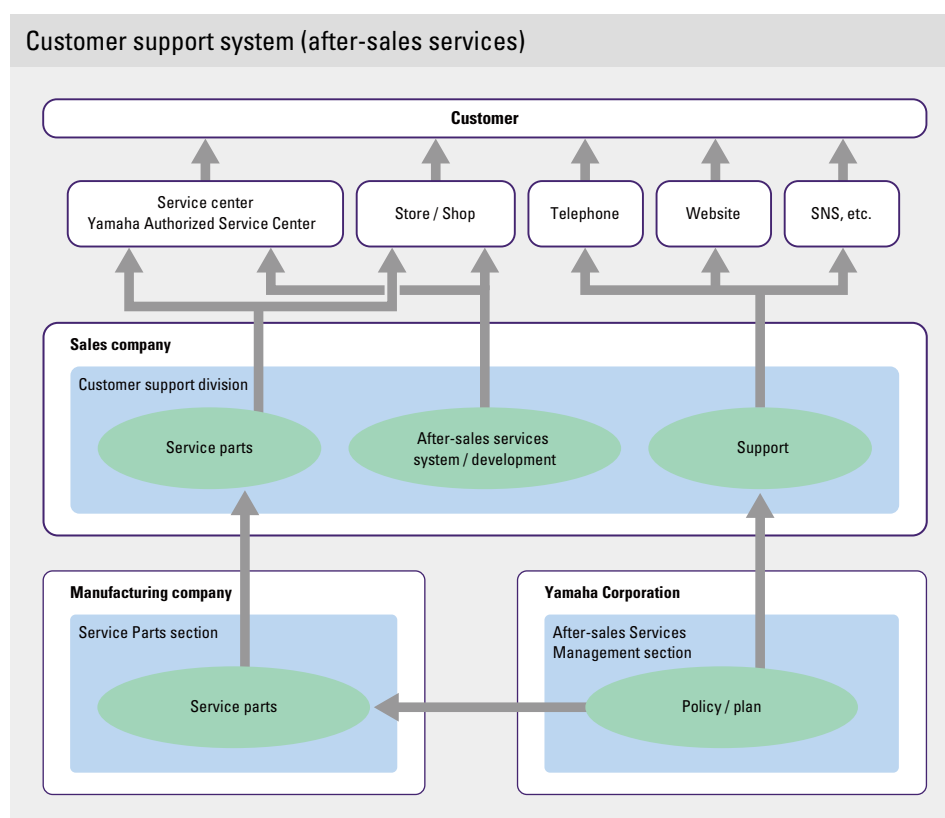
Customer support system (after-sales services)

Customer

Service center
Yamaha Authorized Service Center

Store / Shop

Telephone

Website

SNS, etc.

Sales company

Customer support division

Service parts

After-sales services
system / development

Support

Manufacturing company

Service Parts section

Service parts

Yamaha Corporation

After-sales Services
Management section

Policy / plan